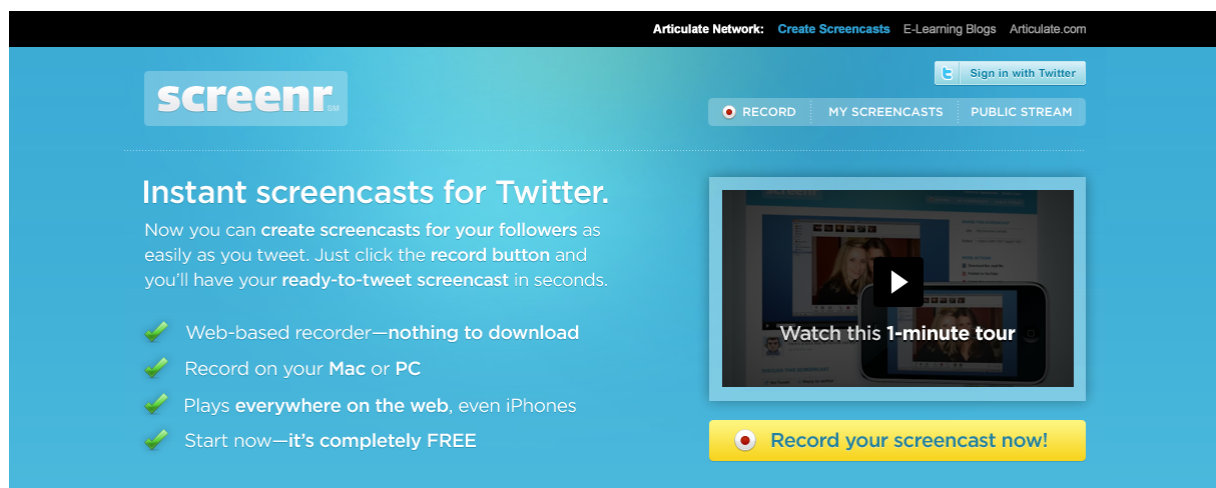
Articulate Network: Create Screencasts E-Learning Blogs Articulate.com

screenr SM

Sign in with Twitter

RECORD MY SCREENCASTS PUBLIC STREAM

Instant screencasts for Twitter.

Now you can create screencasts for your followers as easily as you tweet. Just click the record button and you'll have your ready-to-tweet screencast in seconds.

Web-based recorder—nothing to download

Record on your Mac or PC

Plays everywhere on the web, even iPhones

Start now—it's completely FREE

Watch this 1-minute tour

Record your screencast now!